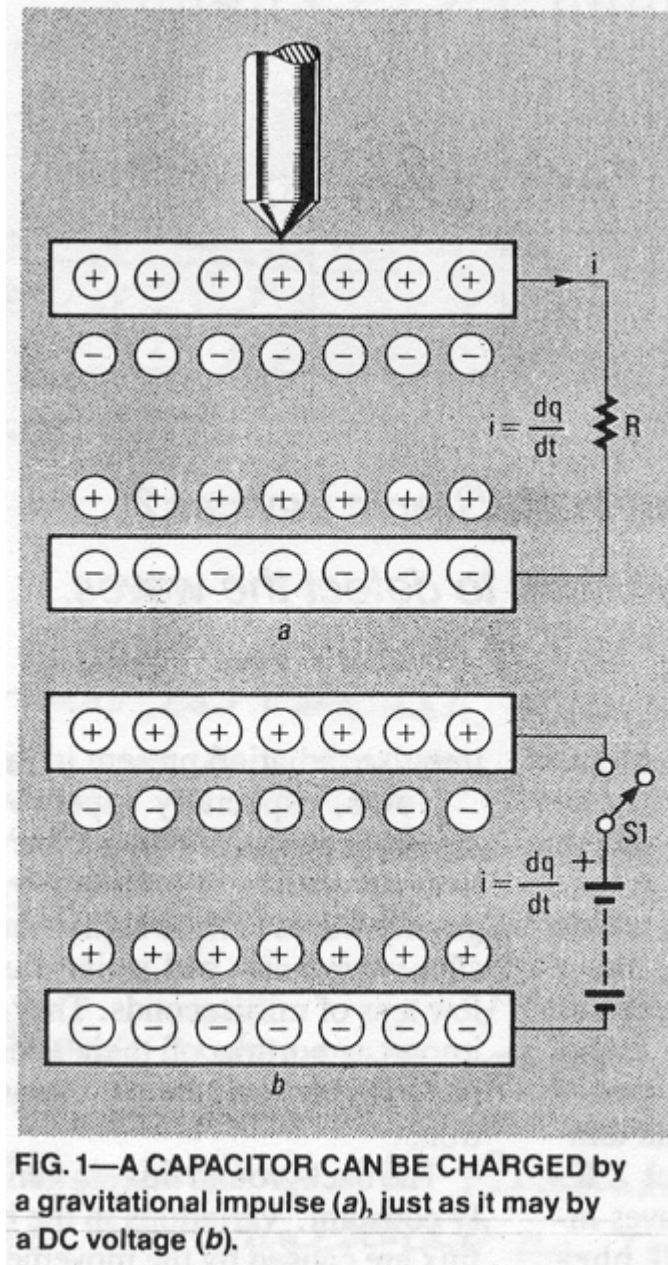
+ + + + + + +
− − − − − − −
i
$i = \frac{dq}{dt}$
R
+ + + + + + +
− − − − − − −
a

+ + + + + + +
− − − − − − −
S1
$i = \frac{dq}{dt}$
+
+ + + + + + +
− − − − − − −
b

FIG. 1—A CAPACITOR CAN BE CHARGED by a gravitational impulse (a), just as it may by a DC voltage (b).